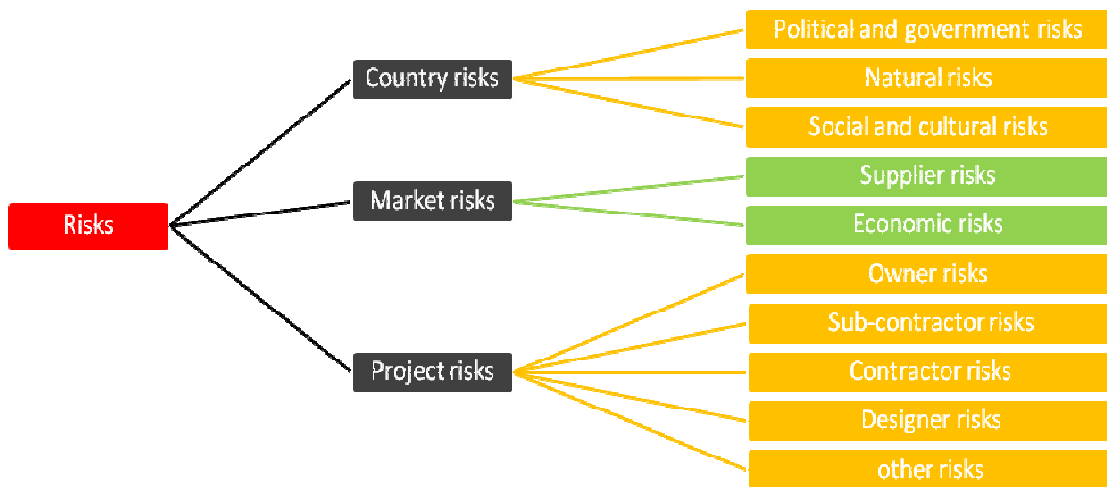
Risks

Country risks

Political and government risks

Natural risks

Social and cultural risks

Market risks

Supplier risks

Economic risks

Project risks

Owner risks

Sub-contractor risks

Contractor risks

Designer risks

other risks